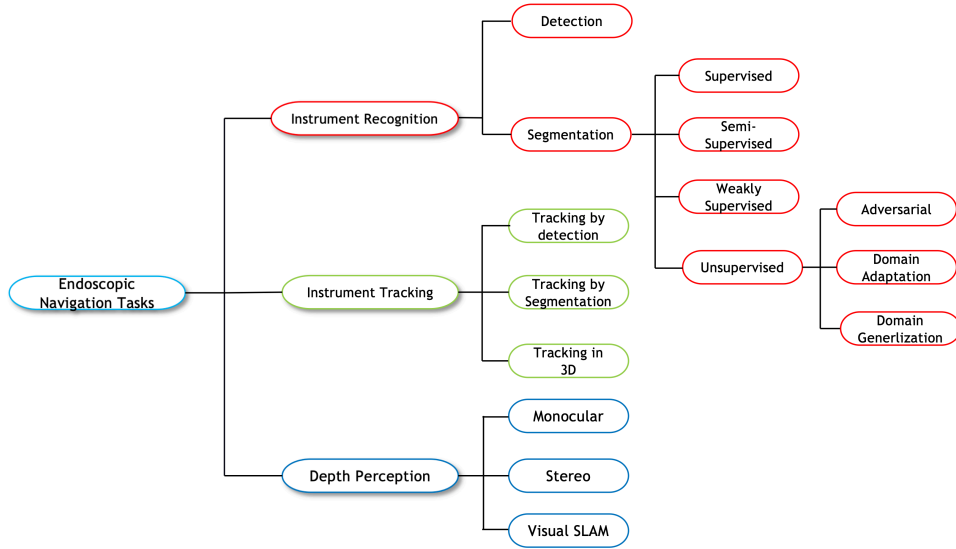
Endoscopic Navigation Tasks

Instrument Recognition

Detection

Segmentation

Supervised

Semi-Supervised

Weakly Supervised

Unsupervised

Adversarial

Domain Adaptation

Domain Generlization

Instrument Tracking

Tracking by detection

Tracking by Segmentation

Tracking in 3D

Depth Perception

Monocular

Stereo

Visual SLAM